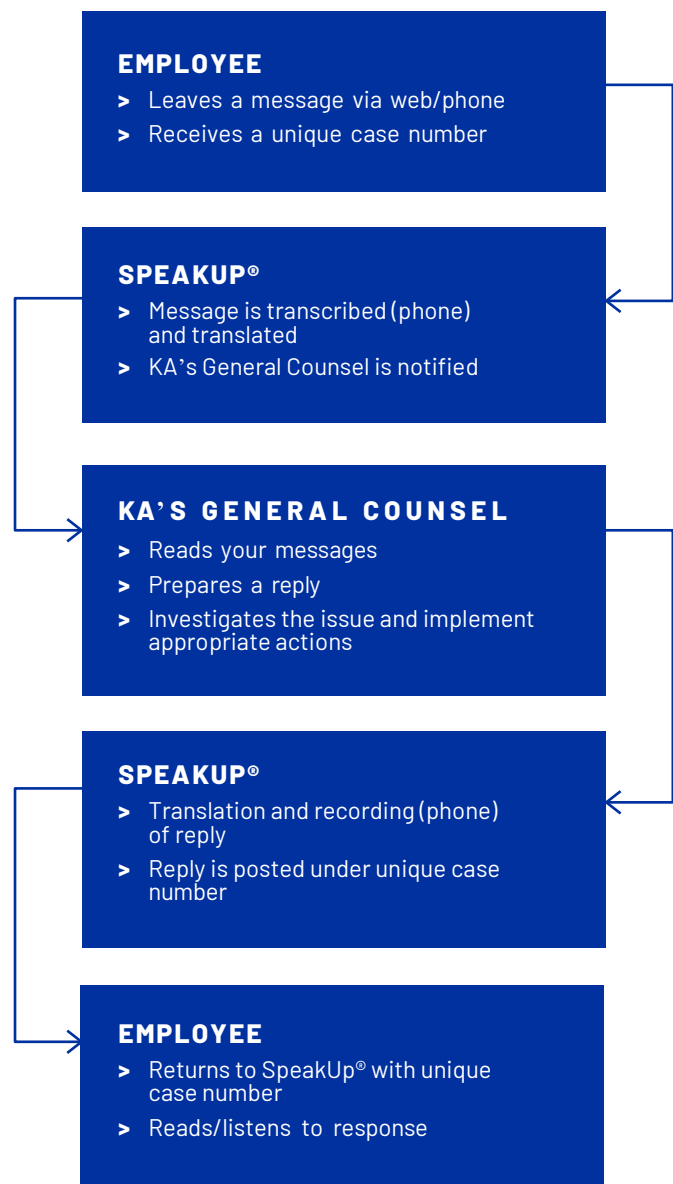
EMPLOYEE

> Leaves a message via web/phone

> Receives a unique case number

SPEAKUP®

> Message is transcribed (phone) and translated

> KA's General Counsel is notified

KA'S GENERAL COUNSEL

> Reads your messages

> Prepares a reply

> Investigates the issue and implement appropriate actions

SPEAKUP®

> Translation and recording (phone) of reply

> Reply is posted under unique case number

EMPLOYEE

> Returns to SpeakUp® with unique case number

> Reads/listens to response